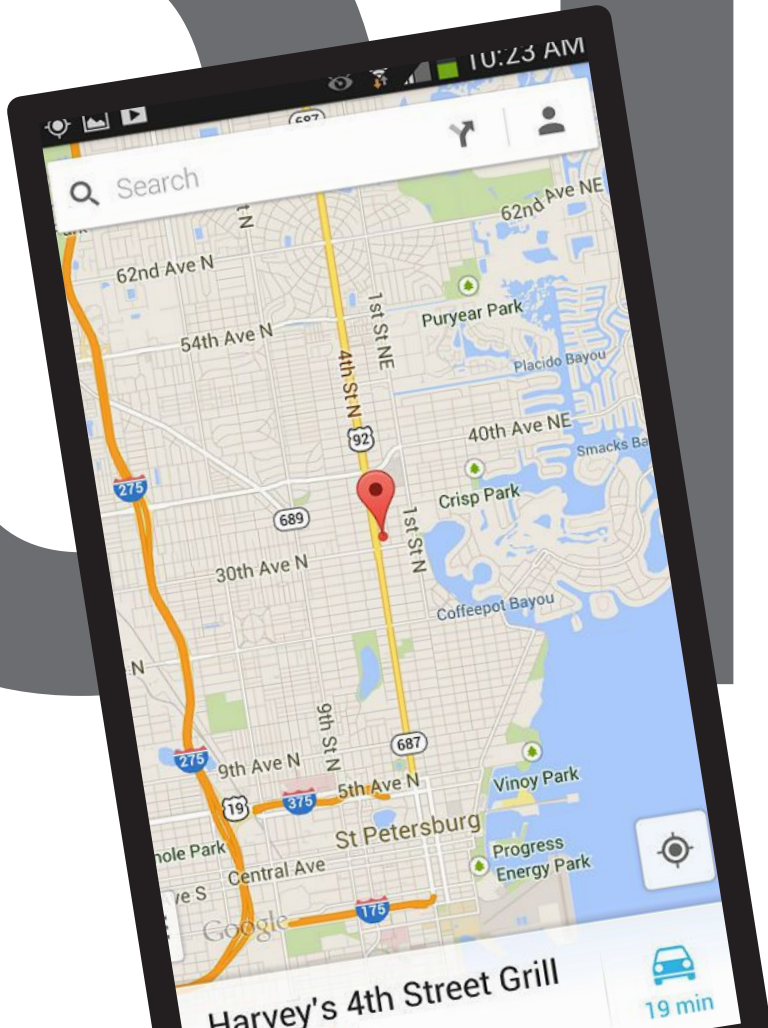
10:23 AM

687

Search

62nd Ave NE

62nd Ave N

Puryear Park

54th Ave N

1st St NE

Placido Bayou

4th St N

92

40th Ave NE

Smacks Ba

275

689

Crisp Park

1st St N

30th Ave N

Coffeepot Bayou

N

9th St N

687

275

9th Ave N

Vinoy Park

19

375

5th Ave N

St Petersburg

nole Park

Progress Energy Park

Central Ave

ve S

175

Google

Harvey's 4th Street Grill

19 min